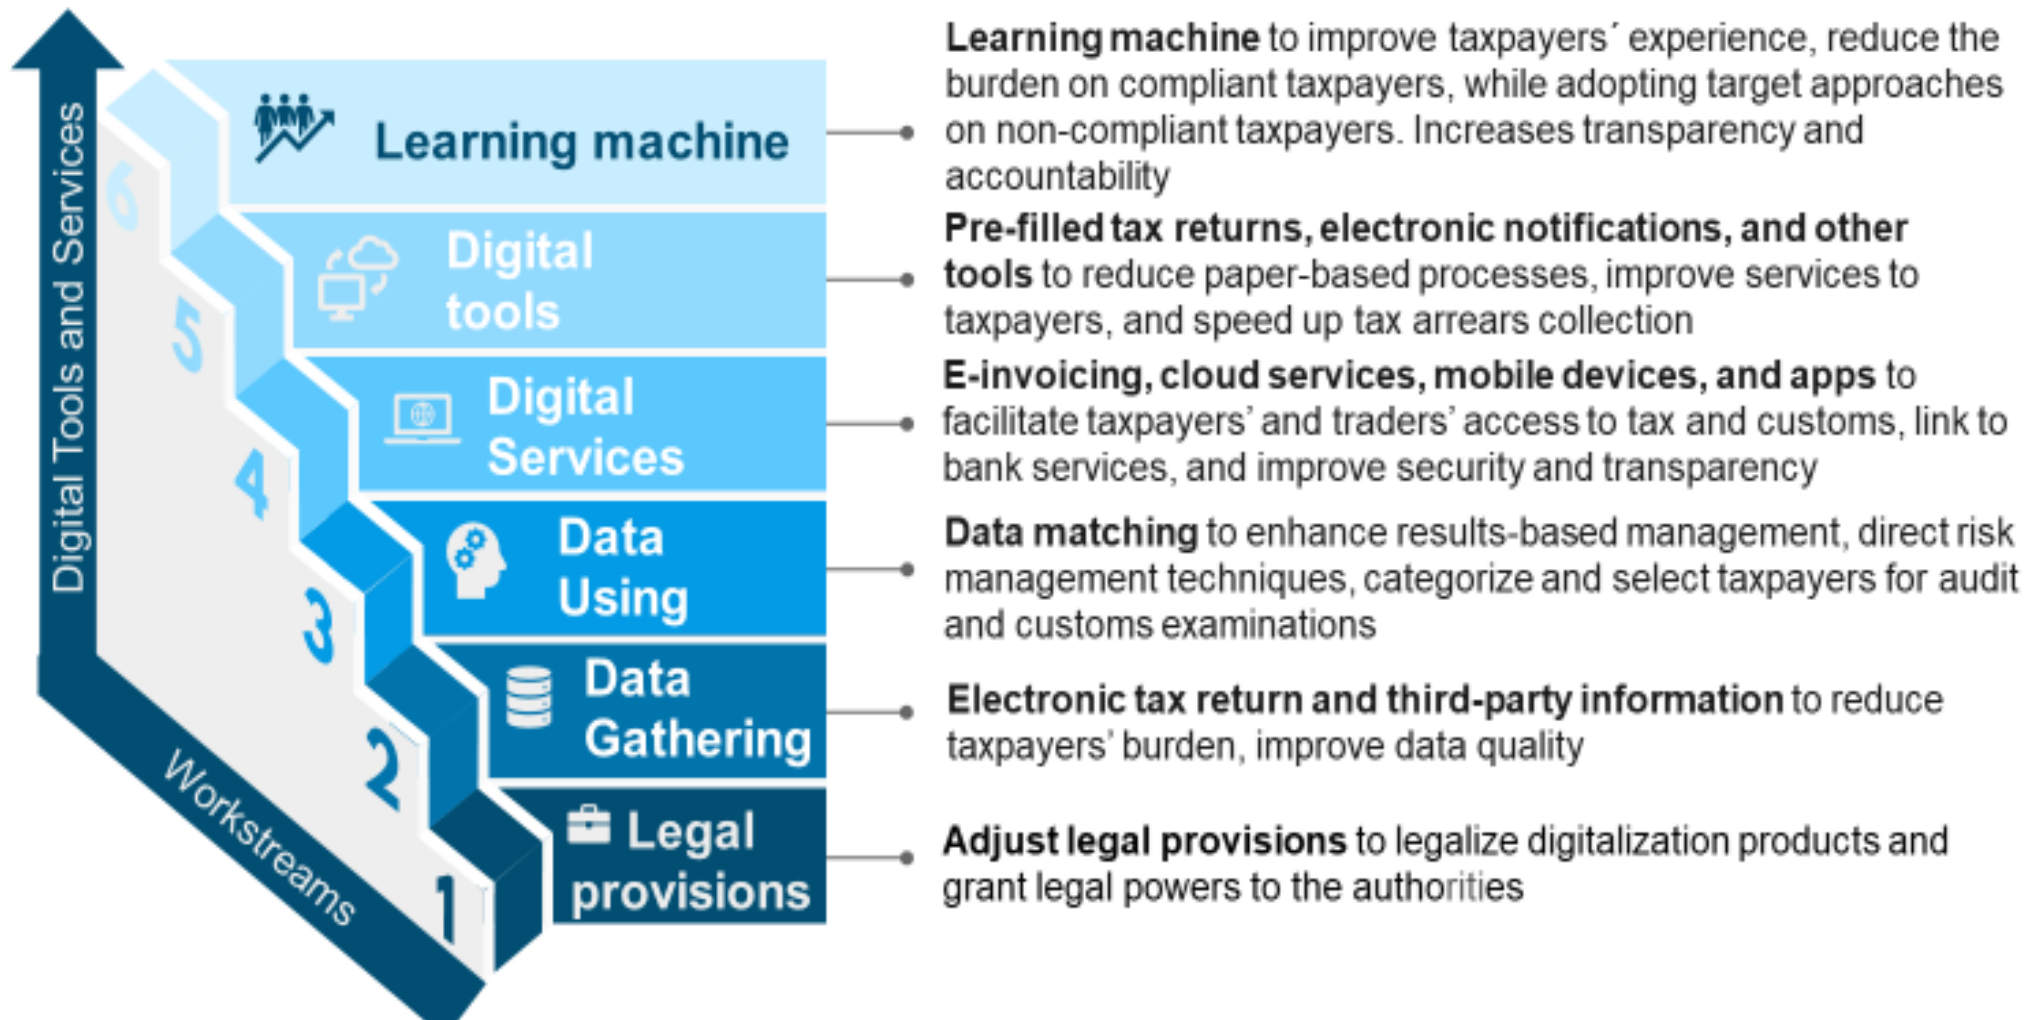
Digital Tools and Services

Workstreams

6 Learning machine

5 Digital tools

4 Digital Services

3 Data Using

2 Data Gathering

1 Legal provisions

**Learning machine** to improve taxpayers´ experience, reduce the burden on compliant taxpayers, while adopting target approaches on non-compliant taxpayers. Increases transparency and accountability

**Pre-filled tax returns, electronic notifications, and other tools** to reduce paper-based processes, improve services to taxpayers, and speed up tax arrears collection

**E-invoicing, cloud services, mobile devices, and apps** to facilitate taxpayers' and traders' access to tax and customs, link to bank services, and improve security and transparency

**Data matching** to enhance results-based management, direct risk management techniques, categorize and select taxpayers for audit and customs examinations

**Electronic tax return and third-party information** to reduce taxpayers' burden, improve data quality

**Adjust legal provisions** to legalize digitalization products and grant legal powers to the authorities